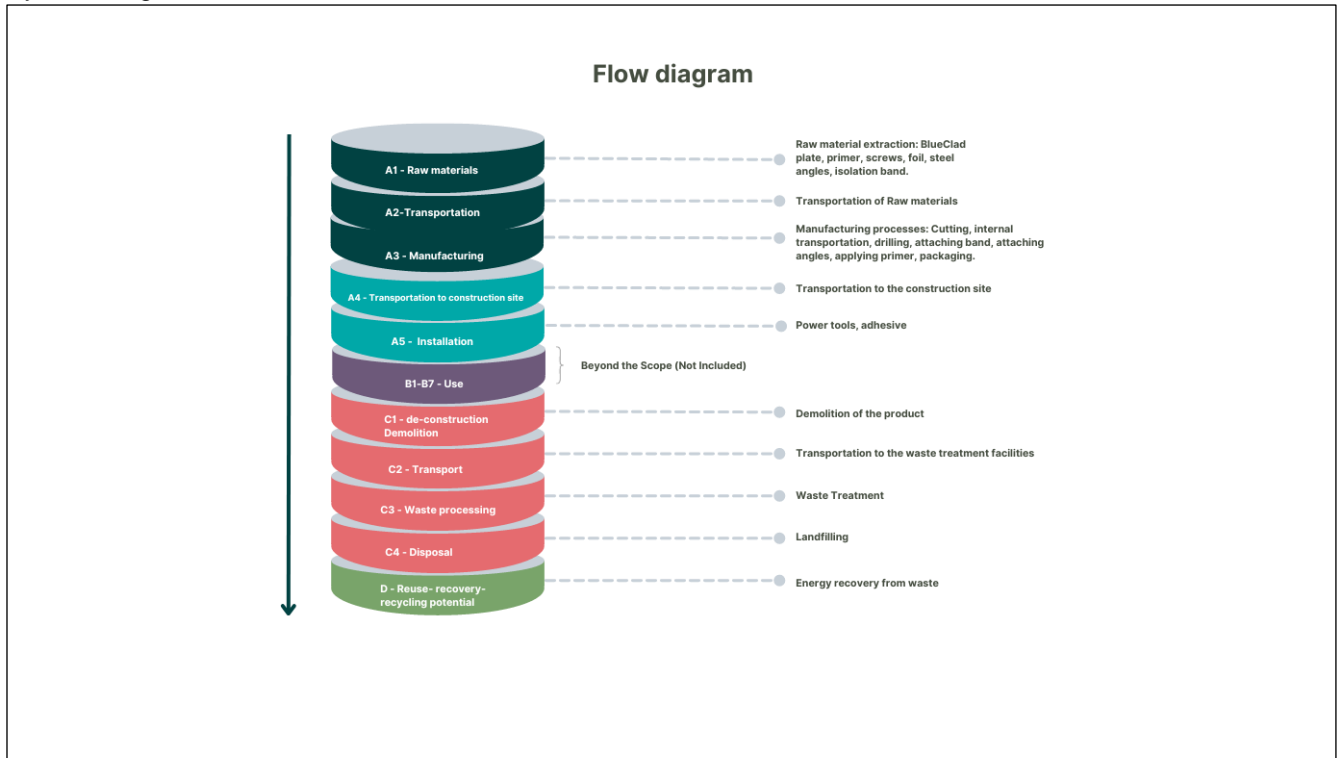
Flow diagram

A1 - Raw materials
Raw material extraction: BlueClad plate, primer, screws, foil, steel angles, isolation band.

A2-Transportation
Transportation of Raw materials

A3 - Manufacturing
Manufacturing processes: Cutting, internal transportation, drilling, attaching band, attaching angles, applying primer, packaging.

A4 - Transportation to construction site
Transportation to the construction site

A5 - Installation
Power tools, adhesive

B1-B7 - Use
Beyond the Scope (Not Included)

C1 - de-construction Demolition
Demolition of the product

C2 - Transport
Transportation to the waste treatment facilities

C3 - Waste processing
Waste Treatment

C4 - Disposal
Landfilling

D - Reuse- recovery-recycling potential
Energy recovery from waste